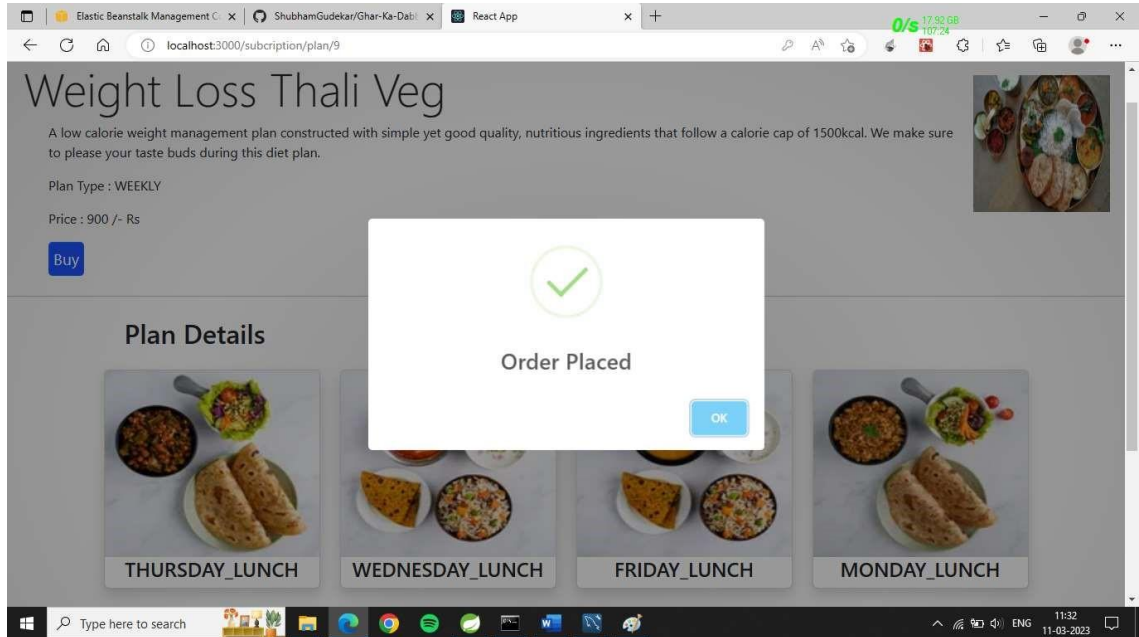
Elastic Beanstalk Management C
ShubhamGudekar/Ghar-Ka-Dab
React App
0/s 17.92 GB 107.24
localhost:3000/subcription/plan/9

Weight Loss Thali Veg

A low calorie weight management plan constructed with simple yet good quality, nutritious ingredients that follow a calorie cap of 1500kcal. We make sure to please your taste buds during this diet plan.

Plan Type : WEEKLY

Price : 900 /- Rs

Buy

Plan Details

Order Placed

OK

THURSDAY_LUNCH

WEDNESDAY_LUNCH

FRIDAY_LUNCH

MONDAY_LUNCH

Type here to search

ENG 11:32 11-03-2023